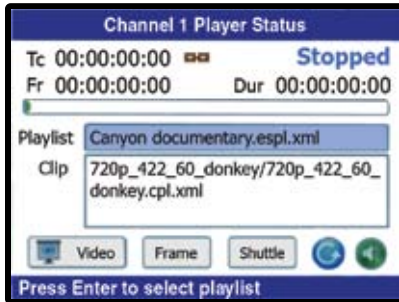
Channel 1 Player Status

Tc 00:00:00:00

Stopped

Fr 00:00:00:00

Dur 00:00:00:00

Playlist Canyon documentary.espl.xml

Clip 720p_422_60_donkey/720p_422_60_donkey.cpl.xml

Video

Frame

Shuttle

Press Enter to select playlist